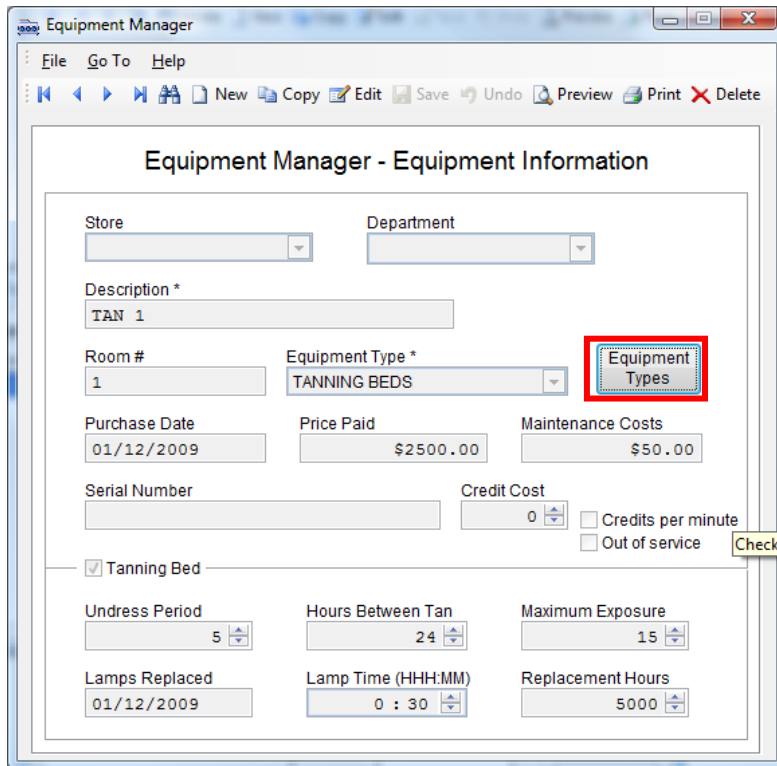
Equipment Manager

File Go To Help

New Copy Edit Save Undo Preview Print Delete

Equipment Manager - Equipment Information

Store

Department

Description *
TAN 1

Room #
1

Equipment Type *
TANNING BEDS

Equipment Types

Purchase Date
01/12/2009

Price Paid
$2500.00

Maintenance Costs
$50.00

Serial Number

Credit Cost
0

Credits per minute

Out of service

Check

Tanning Bed

Undress Period
5

Hours Between Tan
24

Maximum Exposure
15

Lamps Replaced
01/12/2009

Lamp Time (HHH:MM)
0 : 30

Replacement Hours
5000